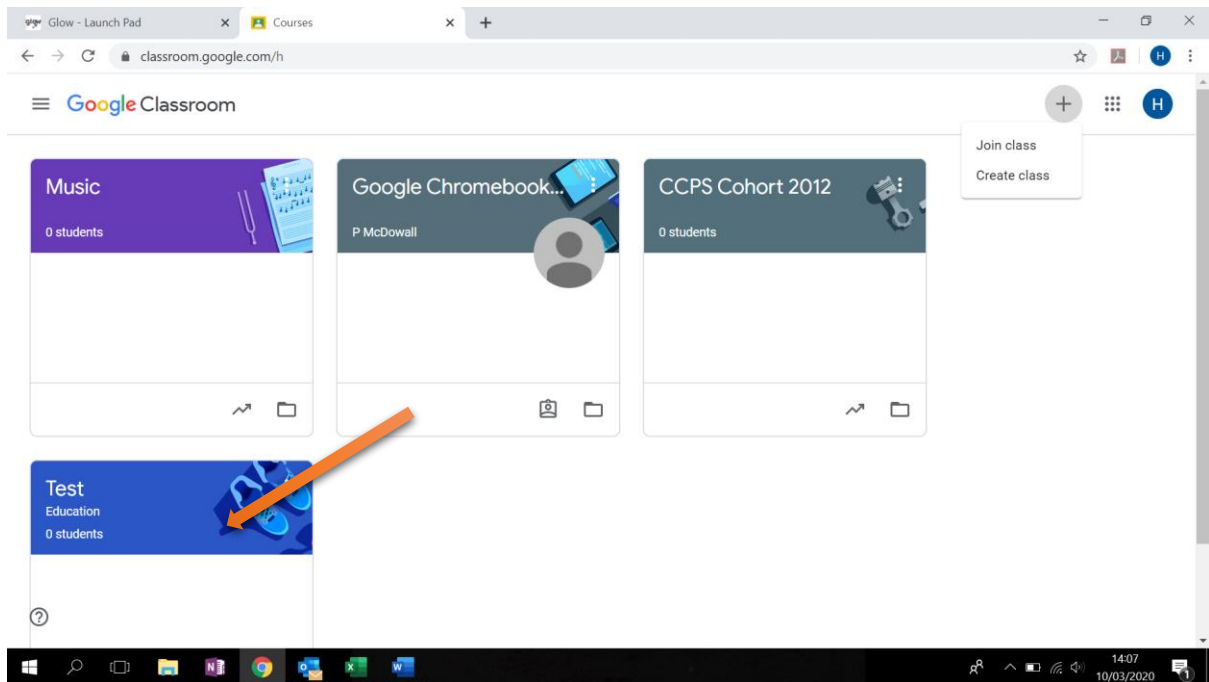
Glow - Launch Pad
Courses
classroom.google.com/h
Google Classroom
Join class
Create class

Music
0 students

Google Chromebook...
P McDowall

CCPS Cohort 2012
0 students

Test
Education
0 students

14:07
10/03/2020